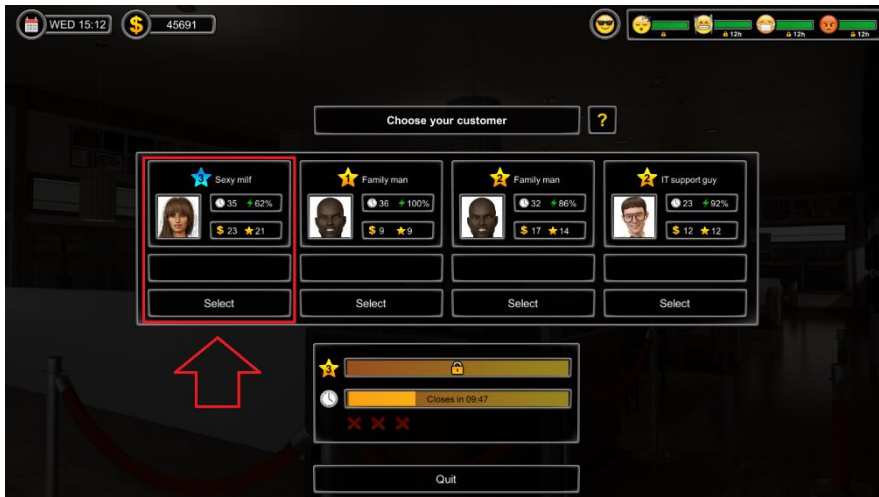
WED 15:12
$ 45691

12h 12h 12h

Choose your customer
?

3 Sexy milf
35 62%
$ 23 21
Select

1 Family man
36 100%
$ 9 9
Select

2 Family man
32 86%
$ 17 14
Select

2 IT support guy
23 92%
$ 12 12
Select

3
Closes in 09:47

Quit